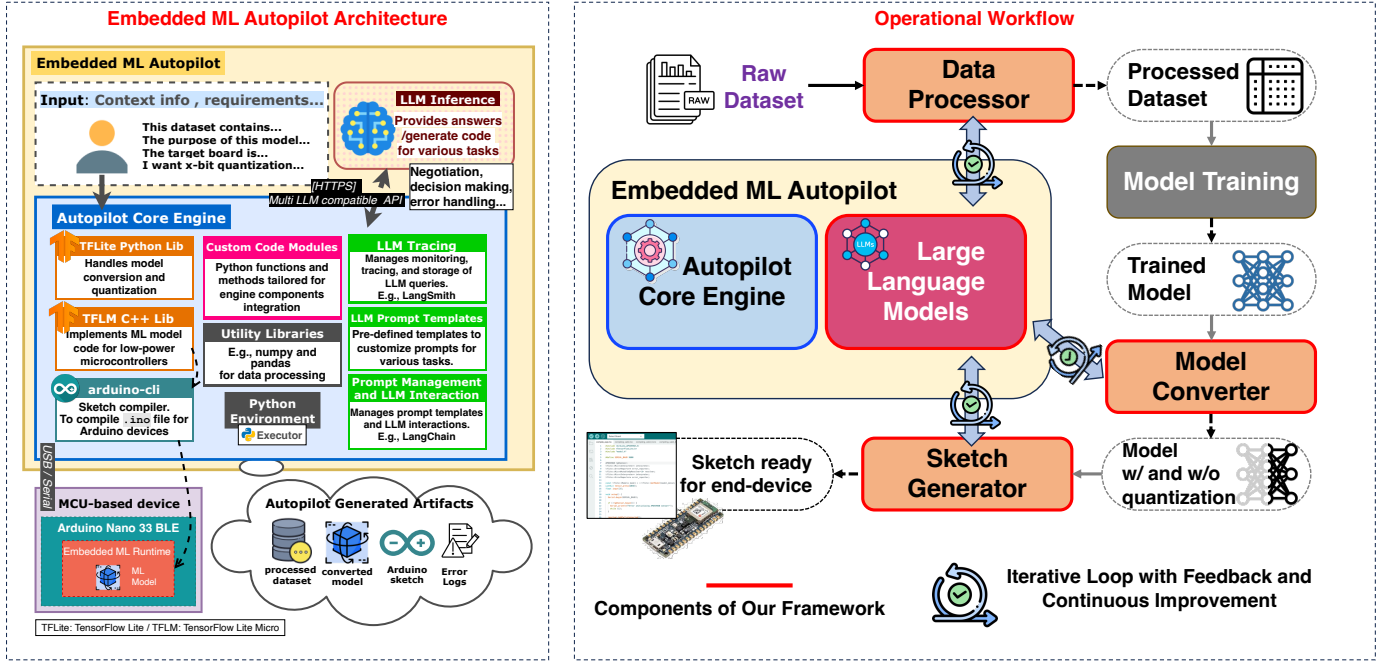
Embedded ML Autopilot Architecture

Embedded ML Autopilot

Input: Context info , requirements...

This dataset contains...
The purpose of this model...
The target board is...
I want x-bit quantization...

LLM Inference

Provides answers /generate code for various tasks

[HTTPS]
Multi LLM compatible API

Negotiation, decision making, error handling...

Autopilot Core Engine

TFLite Python Lib
Handles model conversion and quantization

Custom Code Modules
Python functions and methods tailored for engine components integration

LLM Tracing
Manages monitoring, tracing, and storage of LLM queries. E.g., LangSmith

TFLM C++ Lib
Implements ML model code for low-power microcontrollers

Utility Libraries
E.g., numpy and pandas for data processing

LLM Prompt Templates
Pre-defined templates to customize prompts for various tasks.

arduino-cli
Sketch compiler. To compile .ino file for Arduino devices

Python Environment
Executor

Prompt Management and LLM Interaction
Manages prompt templates and LLM interactions. E.g., LangChain

USB / Serial

MCU-based device

Arduino Nano 33 BLE

Embedded ML Runtime

ML Model

Autopilot Generated Artifacts

processed dataset
converted model
Arduino sketch
Error Logs

TFLite: TensorFlow Lite / TFLM: TensorFlow Lite Micro

Operational Workflow

RAW

Raw Dataset

Data Processor

Processed Dataset

Embedded ML Autopilot

Autopilot Core Engine

LLMs

Large Language Models

Model Training

Trained Model

Model Converter

Model w/ and w/o quantization

Sketch Generator

Sketch ready for end-device

Components of Our Framework

Iterative Loop with Feedback and Continuous Improvement